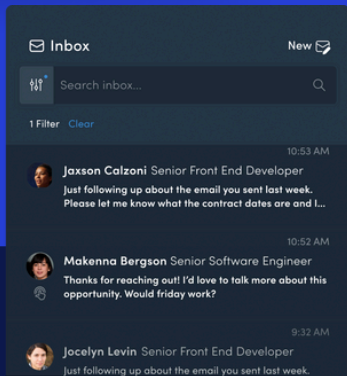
Inbox

New

Search inbox...

1 Filter Clear

10:53 AM

Jaxson Calzoni Senior Front End Developer

Just following up about the email you sent last week. Please let me know what the contract dates are and I...

10:52 AM

Makenna Bergson Senior Software Engineer

Thanks for reaching out! I'd love to talk more about this opportunity. Would friday work?

9:32 AM

Jocelyn Levin Senior Front End Developer

Just following up about the email you sent last week.